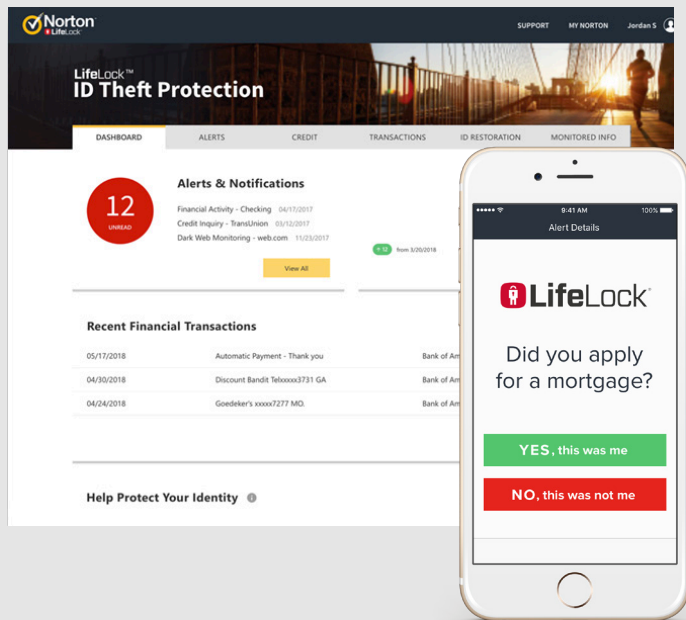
Norton LifeLock

SUPPORT MY NORTON Jordan S

LifeLock™
ID Theft Protection

DASHBOARD ALERTS CREDIT TRANSACTIONS ID RESTORATION MONITORED INFO

12
UNREAD

Alerts & Notifications

Financial Activity - Checking 04/17/2017
Credit Inquiry - TransUnion 03/12/2017
Dark Web Monitoring - web.com 11/23/2017

+12 from 3/20/2018

View All

Recent Financial Transactions

| 05/17/2018 | Automatic Payment - Thank you | Bank of Am |
|---|---|---|
| 04/30/2018 | Discount Bandit Telxxxxx3731 GA | Bank of Am |
| 04/24/2018 | Goedeker's xxxxx7277 MO. | Bank of Am |

Help Protect Your Identity

9:41 AM 100%
Alert Details

LifeLock

Did you apply for a mortgage?

YES, this was me

NO, this was not me